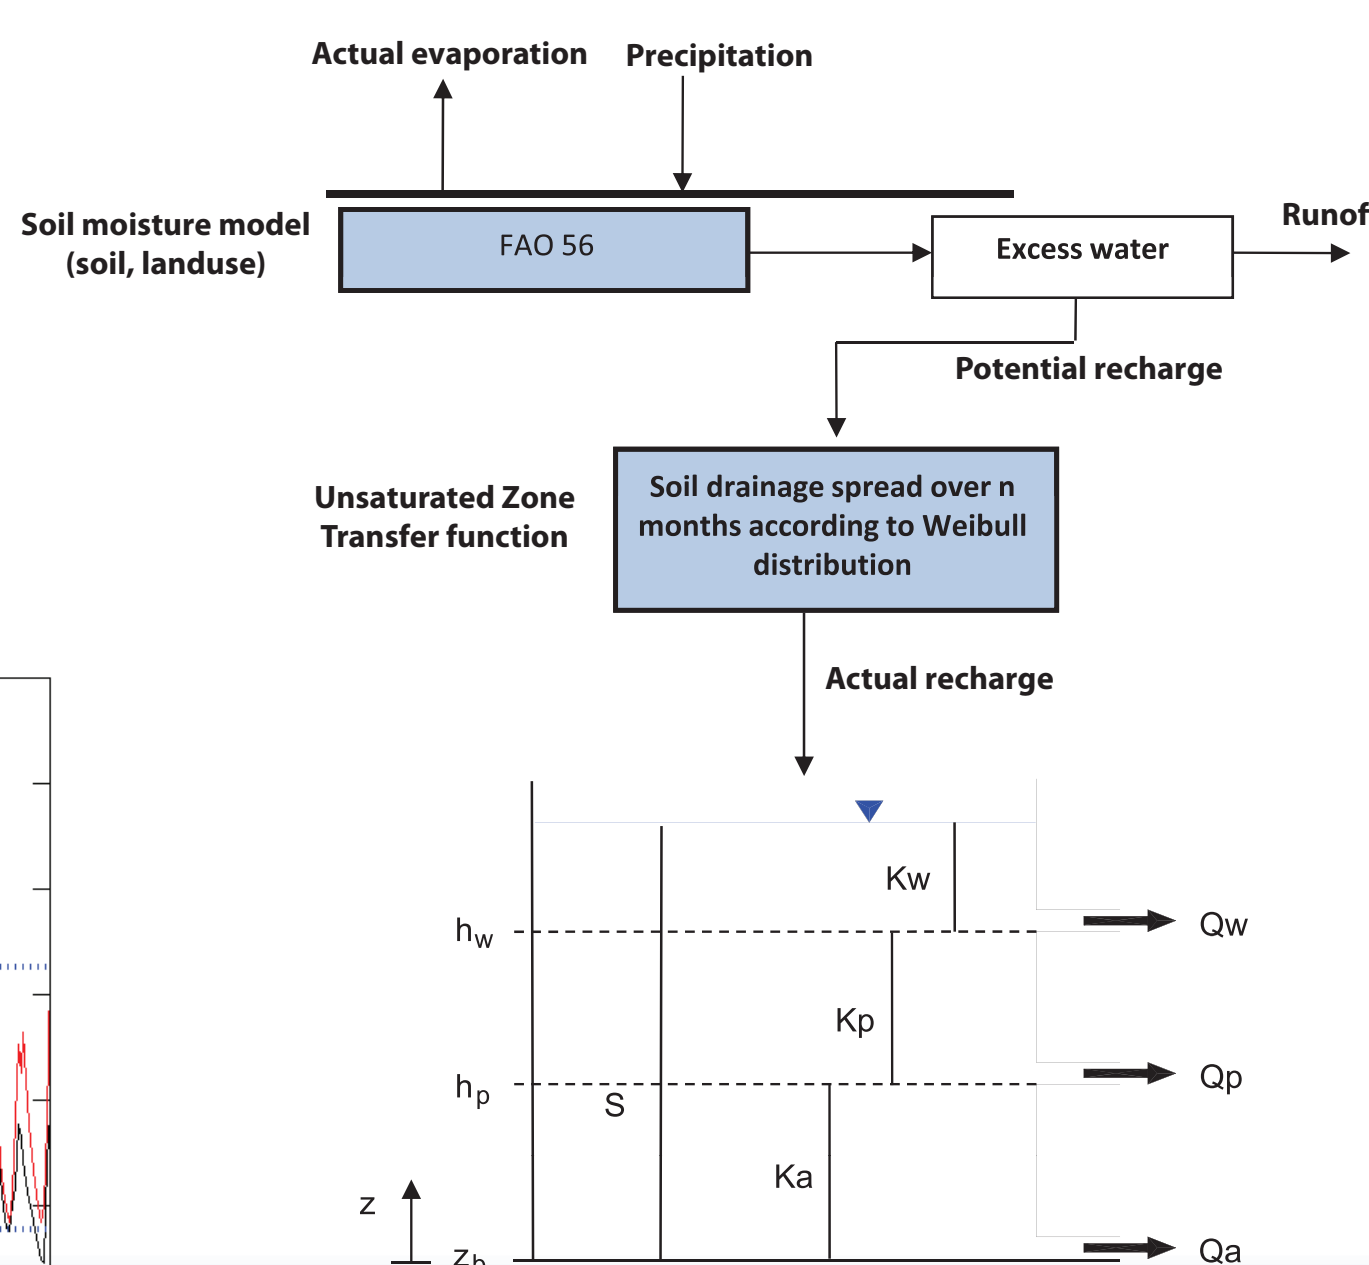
Actual evaporation

Precipitation

Soil moisture model (soil, landuse)

FAO 56

Excess water

Runof

Potential recharge

Unsaturated Zone Transfer function

Soil drainage spread over n months according to Weibull distribution

Actual recharge

Kw

$h_w$

Qw

Kp

$h_p$

S

Qp

Ka

z

$z_b$

Qa